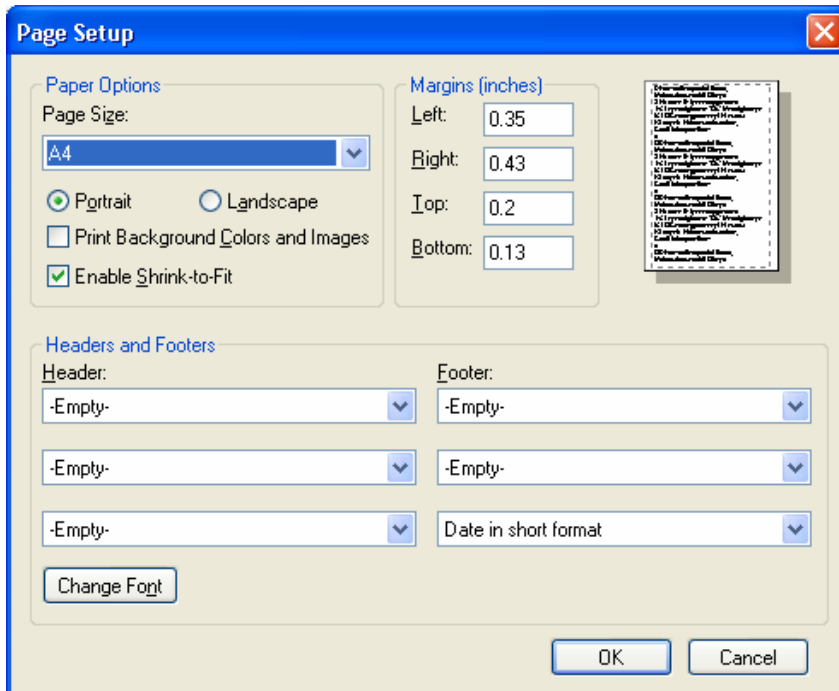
Page Setup

Paper Options
Page Size:
A4
Portrait
Landscape
Print Background Colors and Images
Enable Shrink-to-Fit

Margins (inches)
Left: 0.35
Right: 0.43
Top: 0.2
Bottom: 0.13

Headers and Footers
Header:
-Empty-
-Empty-
-Empty-
Footer:
-Empty-
-Empty-
Date in short format
Change Font

OK
Cancel